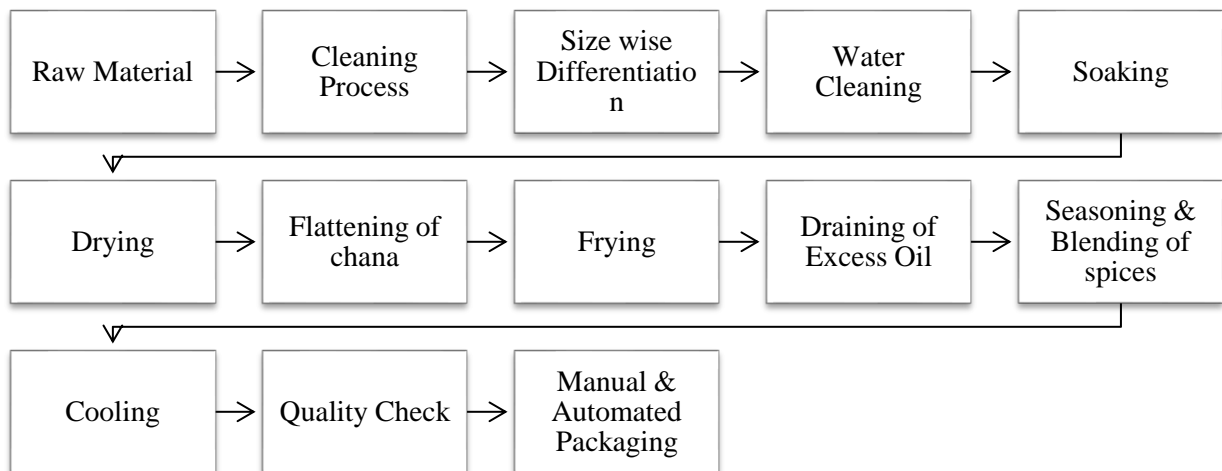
Raw Material

Cleaning Process

Size wise Differentiation

Water Cleaning

Soaking

Drying

Flattening of chana

Frying

Draining of Excess Oil

Seasoning & Blending of spices

Cooling

Quality Check

Manual & Automated Packaging